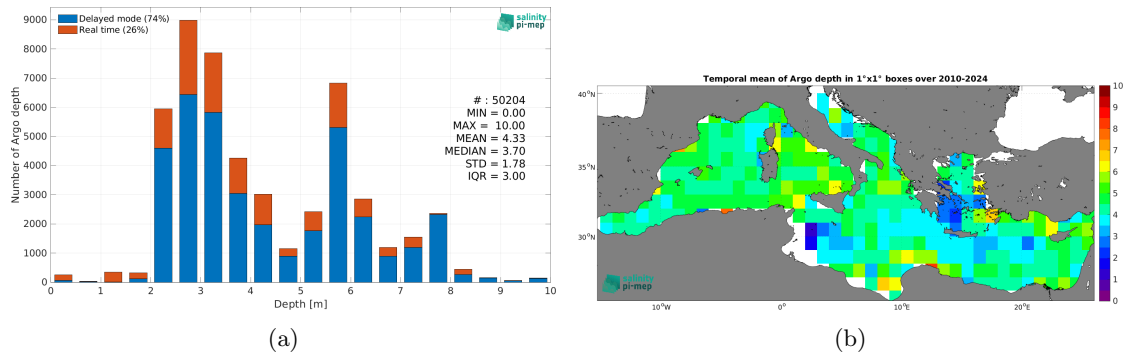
Delayed mode (74%)
Real time (26%)

salinity pi-mep

Number of Argo depth

9000
8000
7000
6000
5000
4000
3000
2000
1000
0

# : 50204
MIN = 0.00
MAX = 10.00
MEAN = 4.33
MEDIAN = 3.70
STD = 1.78
IQR = 3.00

0 1 2 3 4 5 6 7 8 9 10
Depth [m]

(a)

Temporal mean of Argo depth in 1°x1° boxes over 2010-2024

40°N
35°N
30°N

10°W 0° 10°E 20°E

salinity pi-mep

10
9
8
7
6
5
4
3
2
1
0

(b)